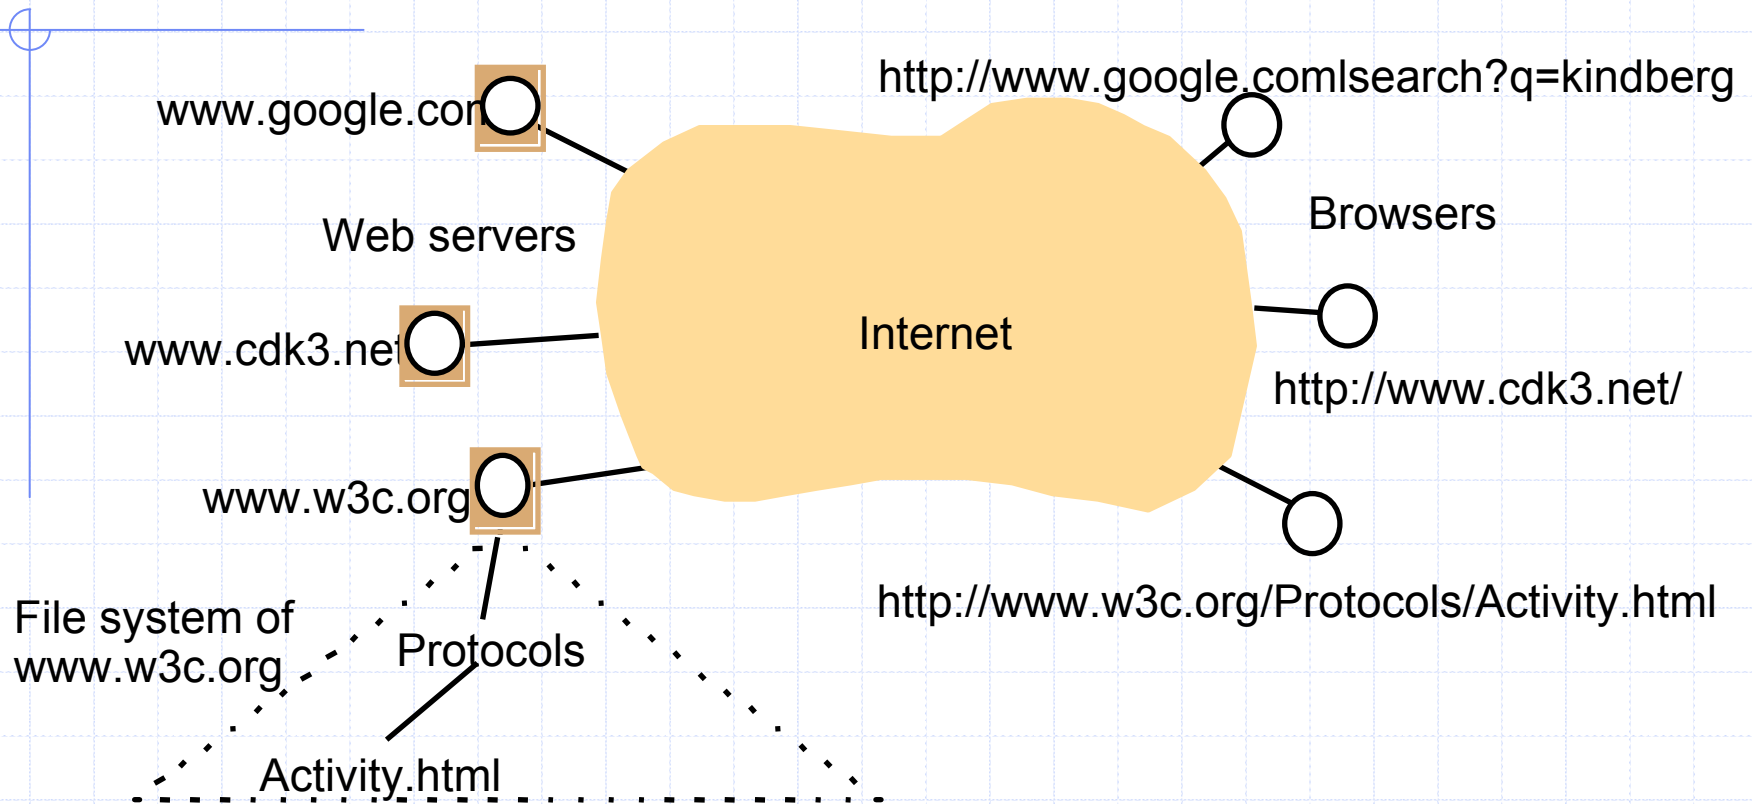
www.google.com

http://www.google.comlsearch?q=kindberg

Web servers

Browsers

www.cdk3.net

Internet

http://www.cdk3.net/

www.w3c.org

http://www.w3c.org/Protocols/Activity.html

File system of www.w3c.org

Protocols

Activity.html